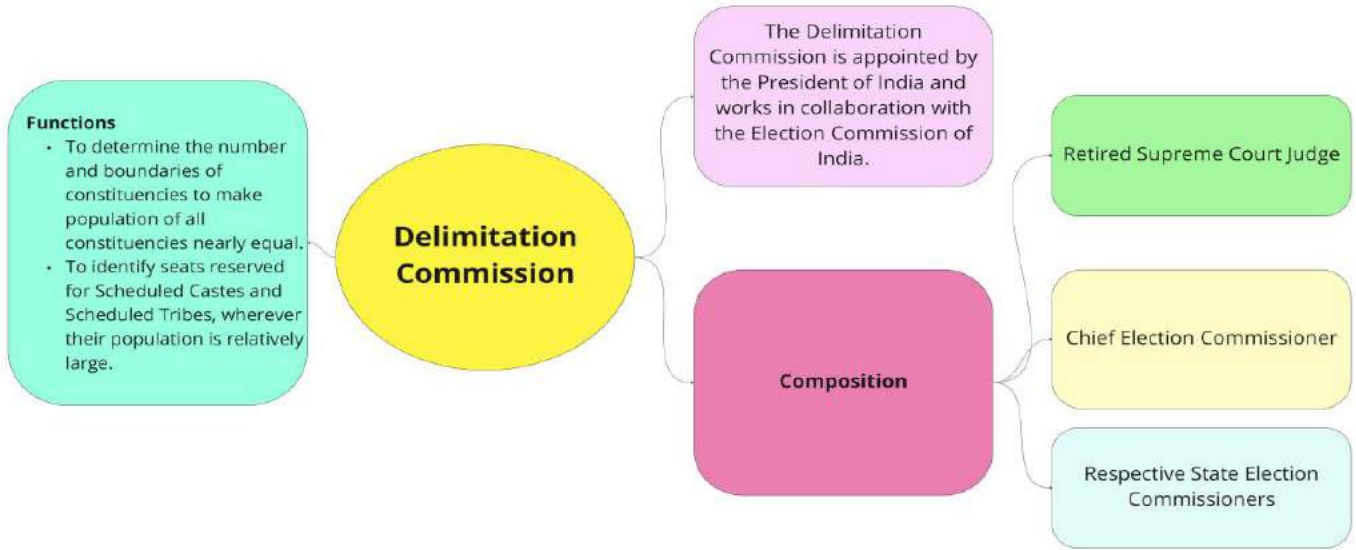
Functions
• To determine the number and boundaries of constituencies to make population of all constituencies nearly equal.
• To identify seats reserved for Scheduled Castes and Scheduled Tribes, wherever their population is relatively large.

Delimitation Commission

The Delimitation Commission is appointed by the President of India and works in collaboration with the Election Commission of India.

Composition

Retired Supreme Court Judge

Chief Election Commissioner

Respective State Election Commissioners